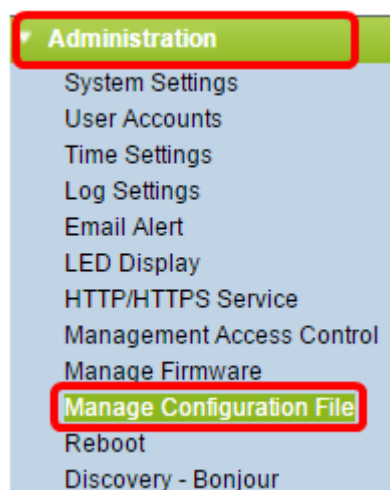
Administration
System Settings
User Accounts
Time Settings
Log Settings
Email Alert
LED Display
HTTP/HTTPS Service
Management Access Control
Manage Firmware
Manage Configuration File
Reboot
Discovery - Bonjour